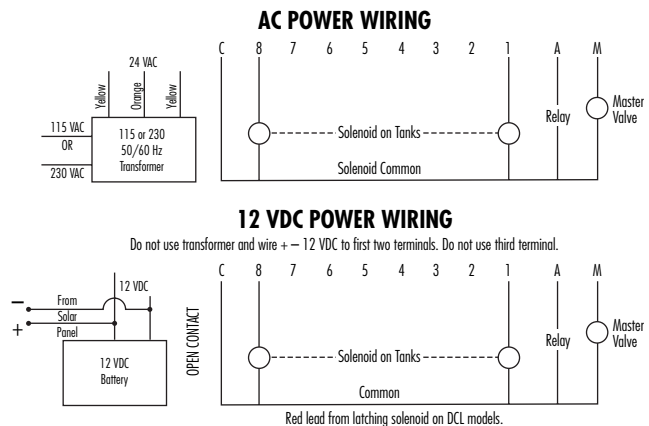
AC POWER WIRING

24 VAC

Yellow
Orange
Yellow

115 VAC
OR
230 VAC

115 or 230
50/60 Hz
Transformer

C 8 7 6 5 4 3 2 1 A M

Solenoid on Tanks

Relay

Master Valve

Solenoid Common

12 VDC POWER WIRING

Do not use transformer and wire + – 12 VDC to first two terminals. Do not use third terminal.

–
From
Solar
Panel
+

12 VDC

12 VDC
Battery

OPEN CONTACT

C 8 7 6 5 4 3 2 1 A M

Solenoid on Tanks

Relay

Master Valve

Common

Red lead from latching solenoid on DCL models.